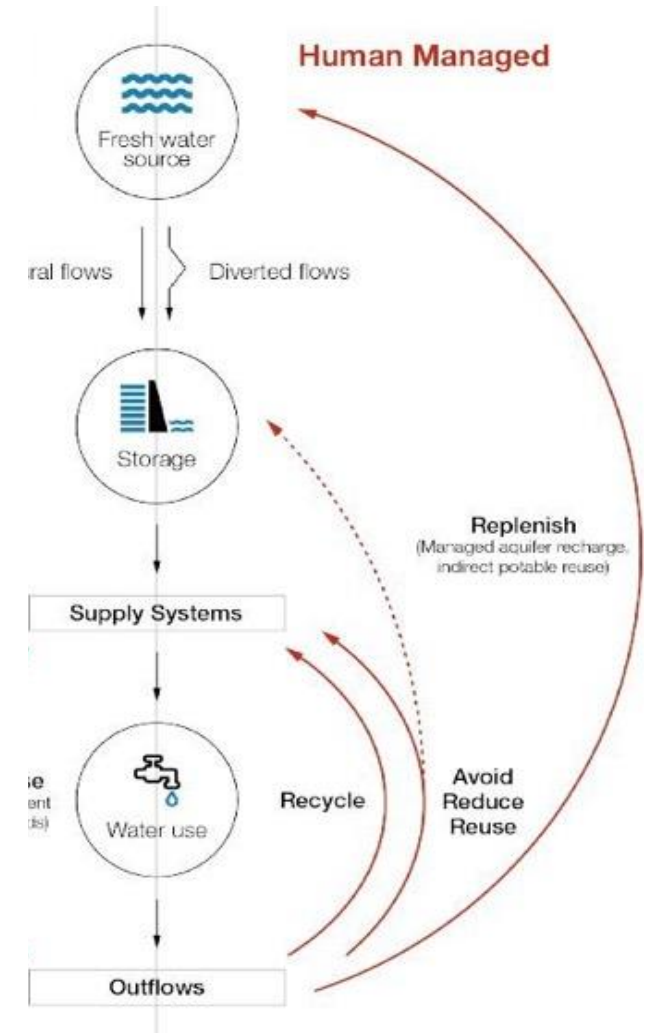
Human Managed

Fresh water source

ral flows

Diverted flows

Storage

Replenish
(Managed aquifer recharge, indirect potable reuse)

Supply Systems

se
ent
ds)

Water use

Recycle

Avoid
Reduce
Reuse

Outflows